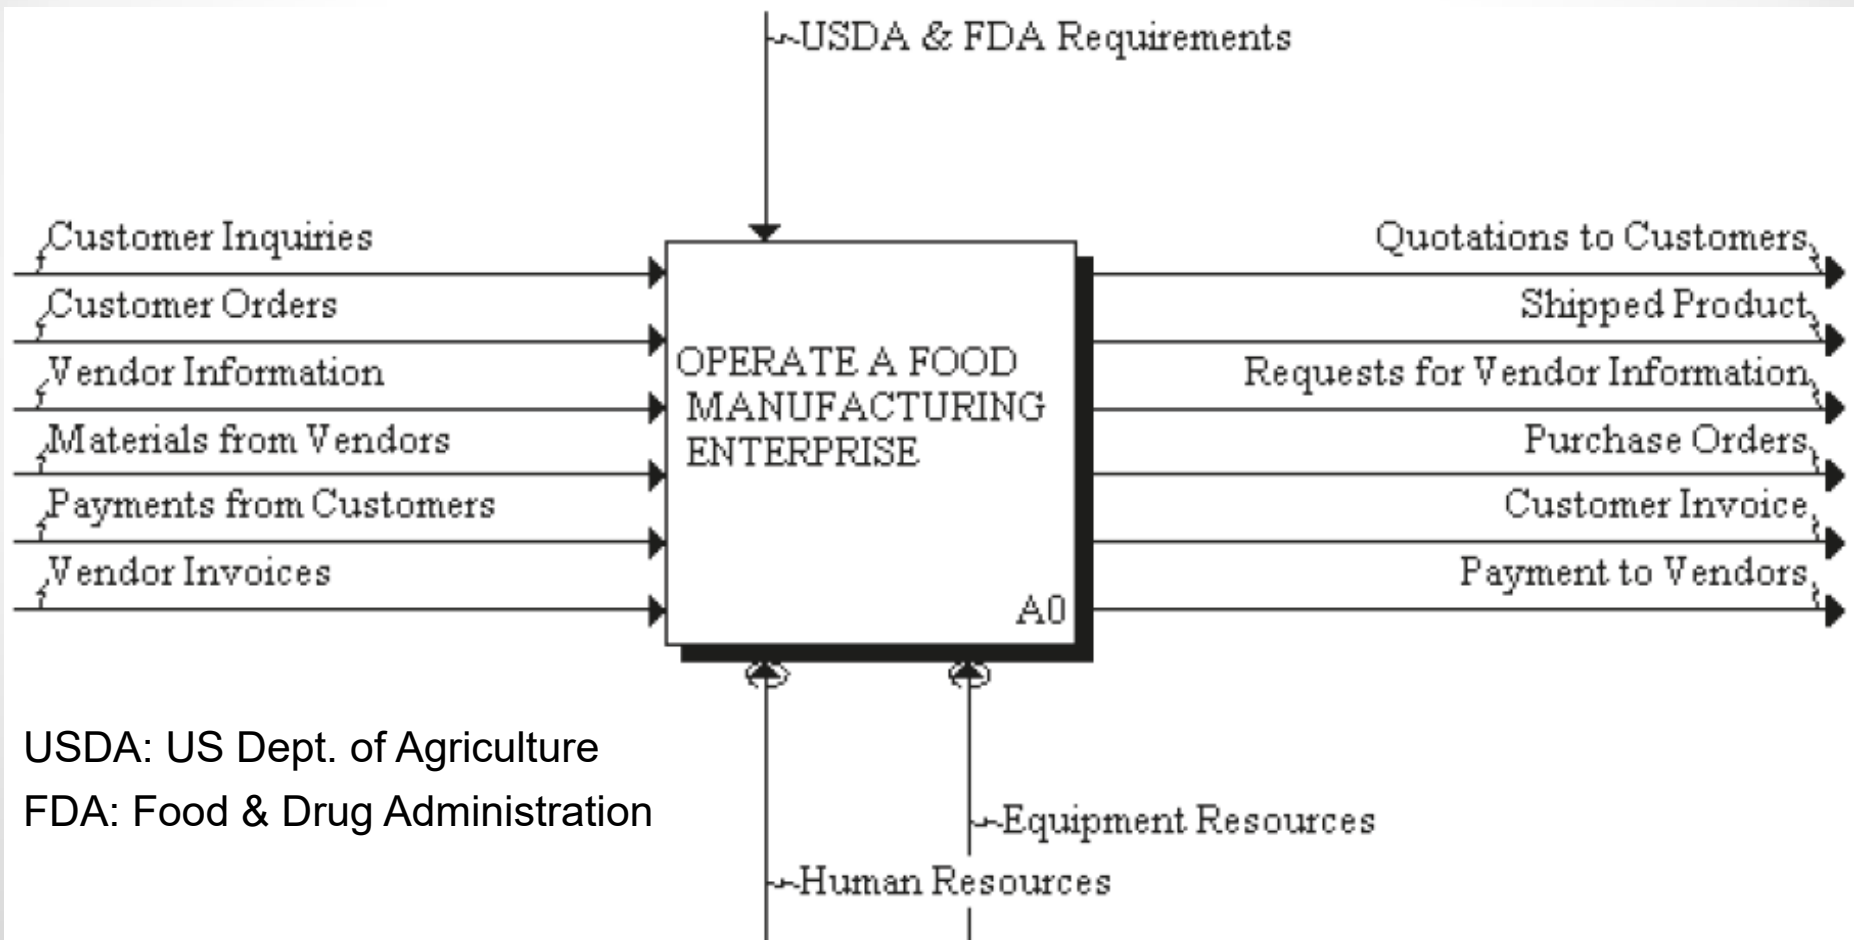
USDA & FDA Requirements

Customer Inquiries
Customer Orders
Vendor Information
Materials from Vendors
Payments from Customers
Vendor Invoices

OPERATE A FOOD MANUFACTURING ENTERPRISE

A0

Quotations to Customers
Shipped Product
Requests for Vendor Information
Purchase Orders
Customer Invoice
Payment to Vendors

USDA: US Dept. of Agriculture
FDA: Food & Drug Administration

Equipment Resources
Human Resources